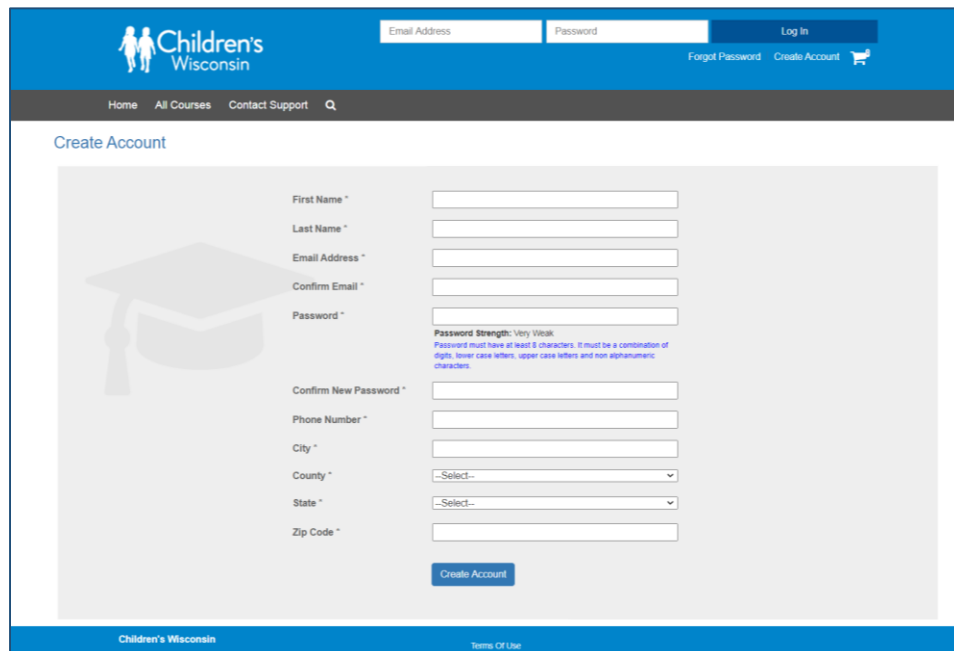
Children's Wisconsin

Email Address
Password
Log In
Forgot Password
Create Account

Home
All Courses
Contact Support

Create Account

First Name *
Last Name *
Email Address *
Confirm Email *
Password *
Password Strength: Very Weak
Password must have at least 8 characters. It must be a combination of digits, lower case letters, upper case letters and non alphanumeric characters.
Confirm New Password *
Phone Number *
City *
County *
--Select--
State *
--Select--
Zip Code *

Create Account

Children's Wisconsin
Terms Of Use